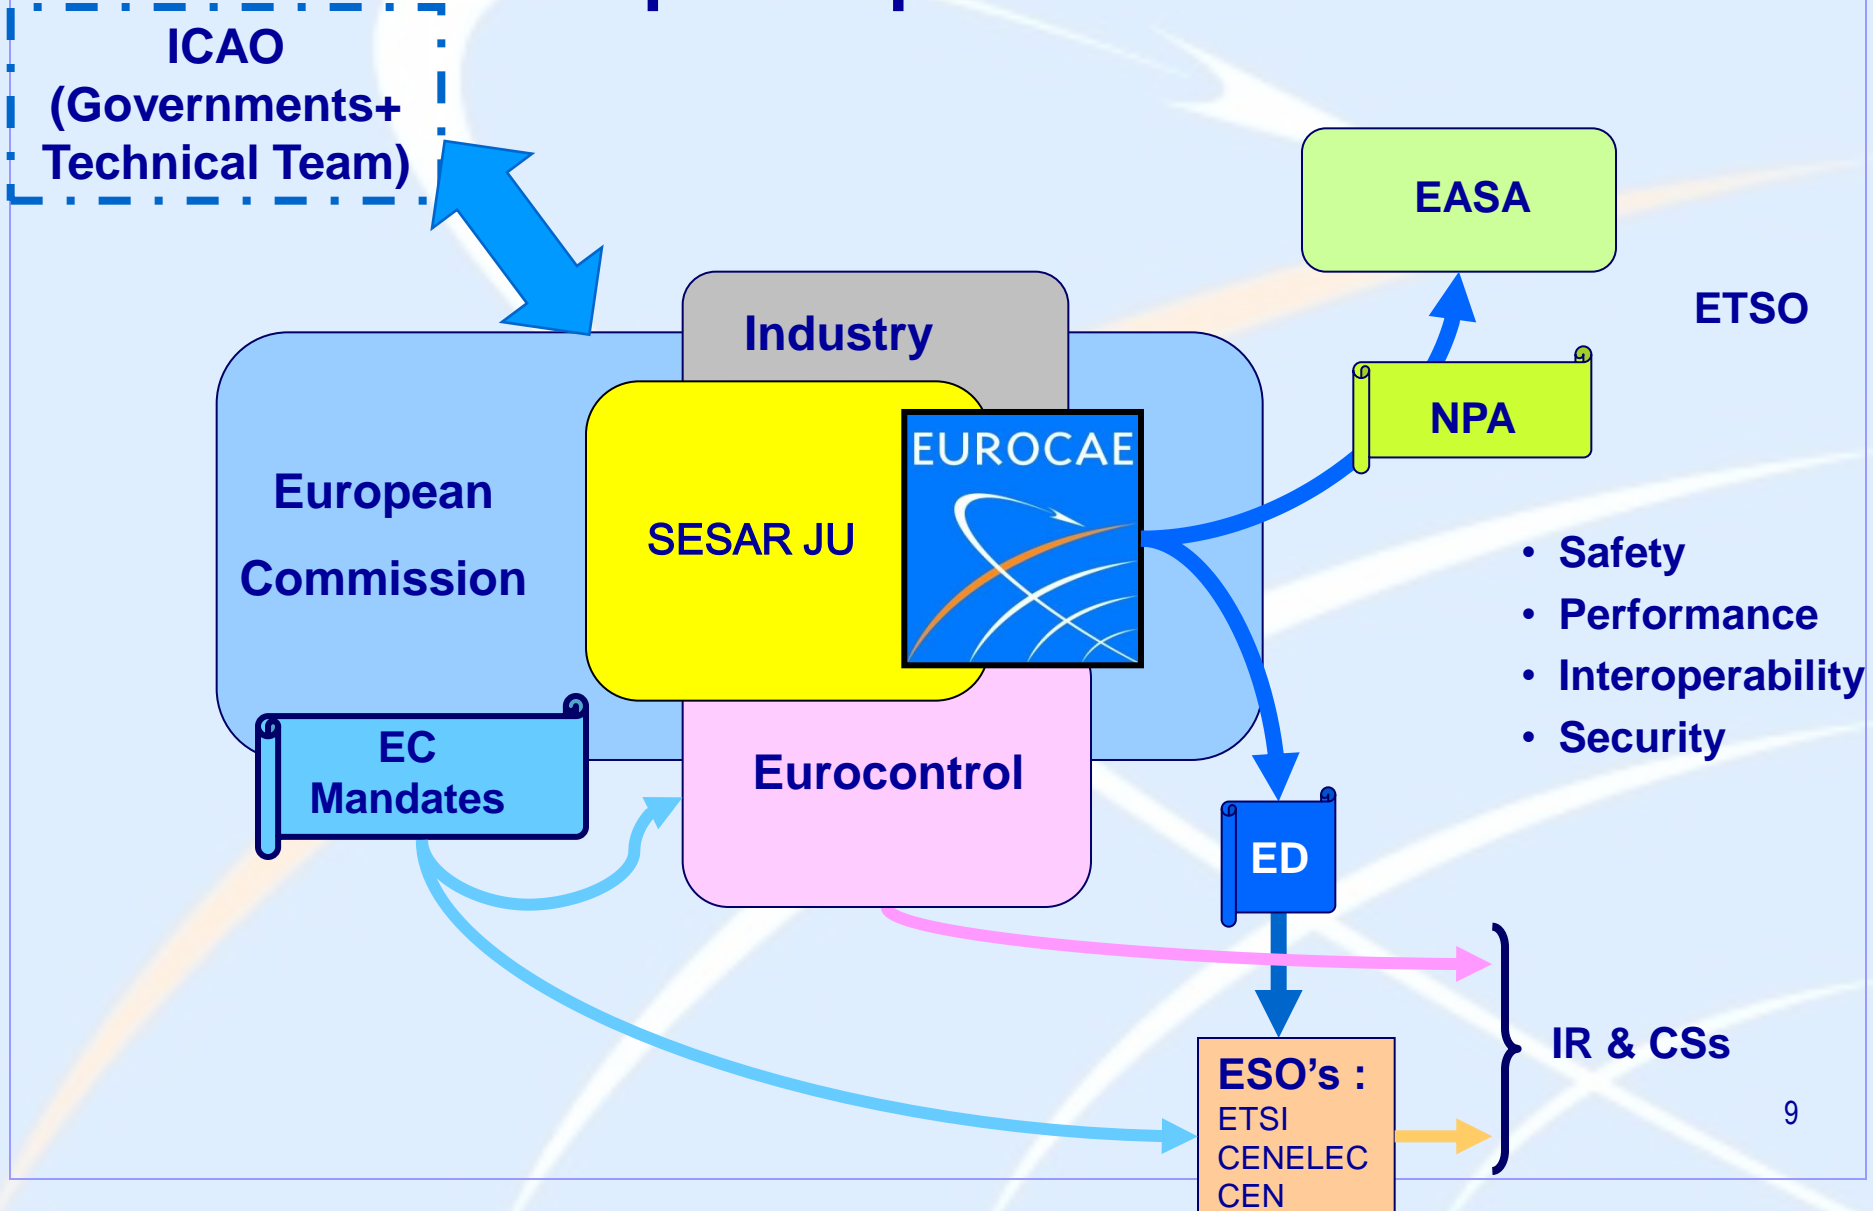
ICAO
(Governments+
Technical Team)

EASA

ETSO

Industry

NPA

European
Commission

SESAR JU

EUROCAE

• Safety
• Performance
• Interoperability
• Security

EC
Mandates

Eurocontrol

ED

ESO's :
ETSI
CENELEC
CEN

IR & CSs

9